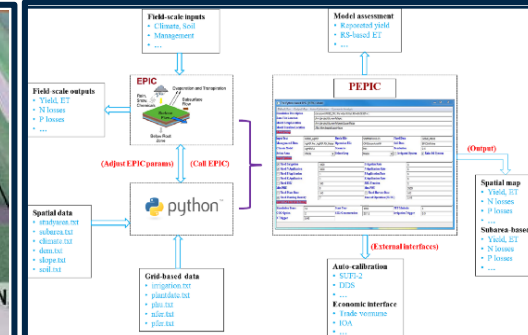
Field-scale inputs
Climate, Soil
Management
...

Model assessment
Reported yield
RS-based ET

Field-scale outputs
Yield, ET
N losses
P losses
...

EPIC

Rain, Snow, Chemicals
Evaporation and Transpiration
Subsurface Flow
Below Root Zone

PEPIC

(Adjust EPIC params)
(Call EPIC)

(Output)

python

Spatial data
studyarea.txt
subarea.txt
climate.txt
dem.txt
slope.txt
soil.txt

Spatial map
Yield, ET
N losses
P losses
...

Subarea-based
Yield, ET
N losses
P losses
...

(External interfaces)

Grid-based data
irrigation.txt
plantdate.txt
plo.txt
nfer.txt
pfer.txt

Auto-calibration
SUFI-2
DDS
...

Economic interface
Trade volume
IOA
...